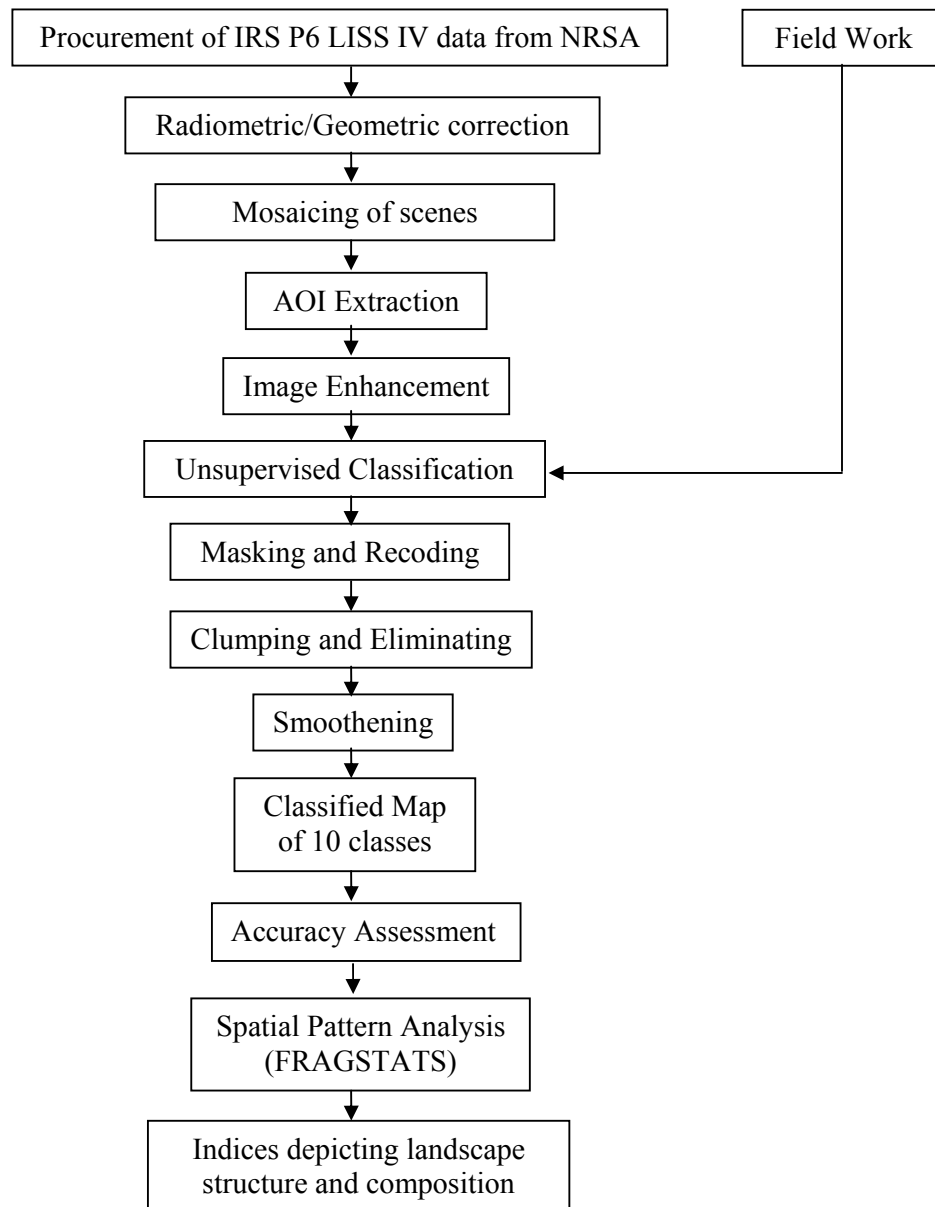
Procurement of IRS P6 LISS IV data from NRSA

Field Work

Radiometric/Geometric correction

Mosaicing of scenes

AOI Extraction

Image Enhancement

Unsupervised Classification

Masking and Recoding

Clumping and Eliminating

Smoothening

Classified Map of 10 classes

Accuracy Assessment

Spatial Pattern Analysis (FRAGSTATS)

Indices depicting landscape structure and composition